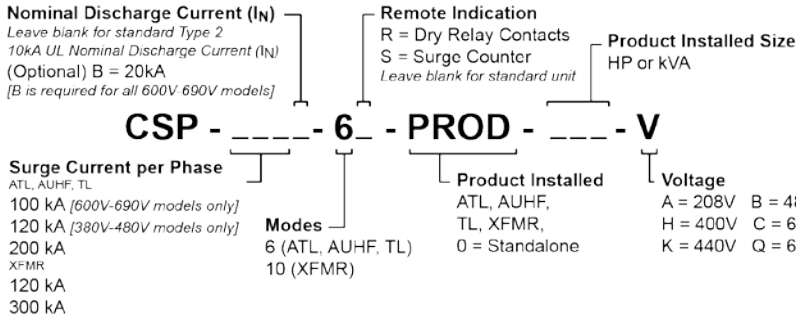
Nominal Discharge Current ($I_N$)
Leave blank for standard Type 2
10kA UL Nominal Discharge Current ($I_N$)
(Optional) B = 20kA
[B is required for all 600V 690V models]

Remote Indication
R = Dry Relay Contacts
S = Surge Counter
Leave blank for standard unit

Product Installed Size
HP or kVA

CSP - ____- 6_ - PROD - ___ - V

Surge Current per Phase
ATL, AUHF, TL
100 kA [600V-690V models only]
120 kA [380V-480V models only]
200 kA
XFMR
120 kA
300 kA

Modes
6 (ATL, AUHF, TL)
10 (XFMR)

Product Installed
ATL, AUHF,
TL, XFMR,
0 = Standalone

Voltage
A = 208V B = 4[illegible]
H = 400V C = 6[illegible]
K = 440V Q = 6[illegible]